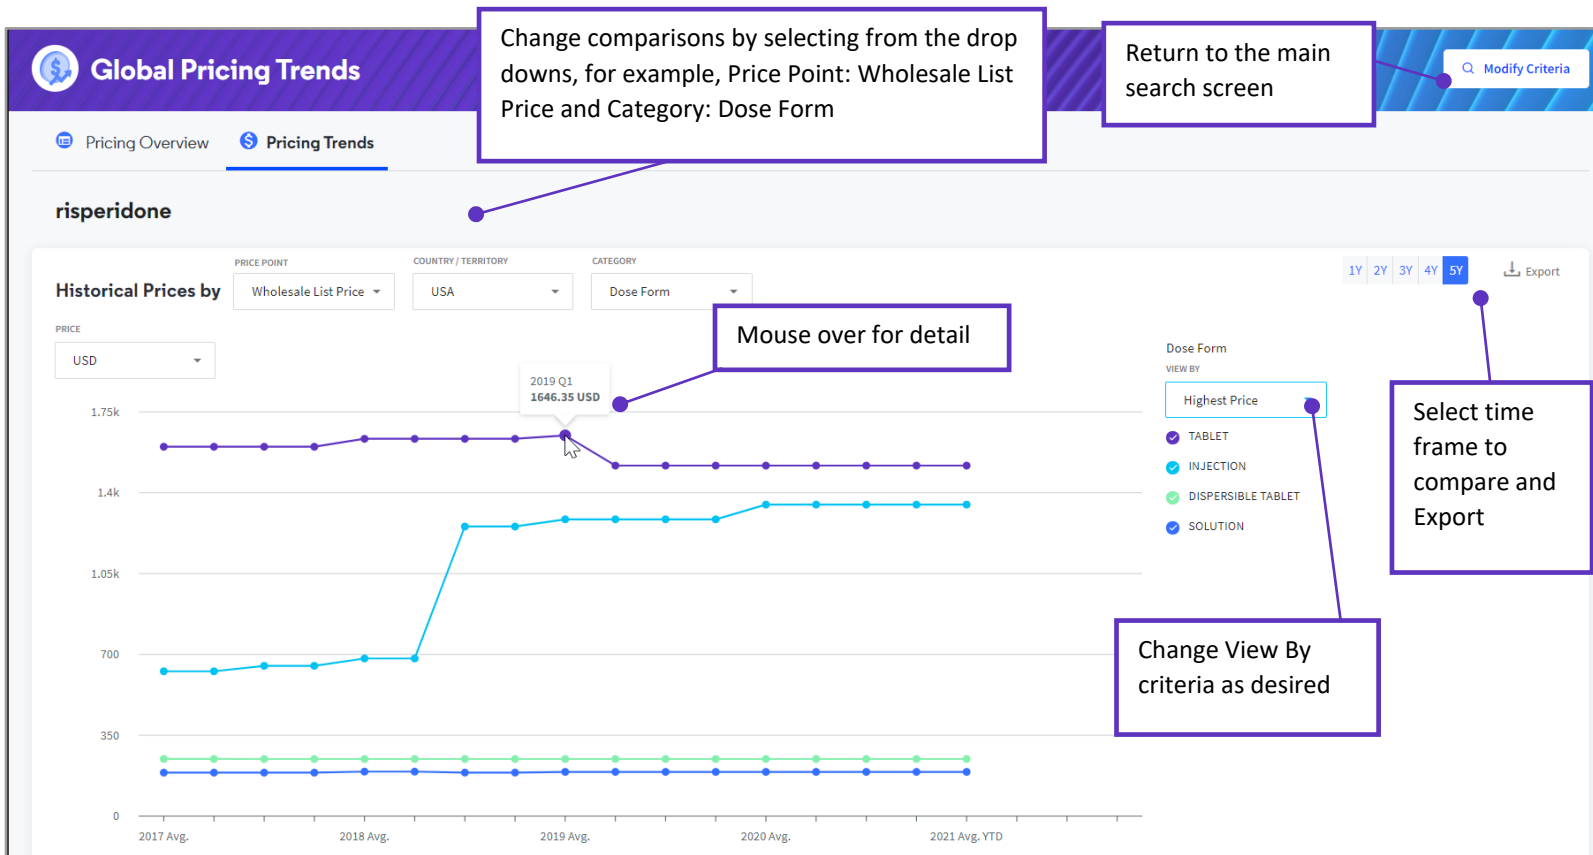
Global Pricing Trends

Change comparisons by selecting from the drop downs, for example, Price Point: Wholesale List Price and Category: Dose Form

Return to the main search screen

Modify Criteria

Pricing Overview

Pricing Trends

risperidone

Historical Prices by

PRICE POINT
Wholesale List Price

COUNTRY / TERRITORY
USA

CATEGORY
Dose Form

1Y 2Y 3Y 4Y 5Y

Export

PRICE
USD

Mouse over for detail

2019 Q1
1646.35 USD

Dose Form
VIEW BY
Highest Price

TABLET
INJECTION
DISPERSIBLE TABLET
SOLUTION

Select time frame to compare and Export

Change View By criteria as desired

1.75k
1.4k
1.05k
700
350
0

2017 Avg.
2018 Avg.
2019 Avg.
2020 Avg.
2021 Avg. YTD